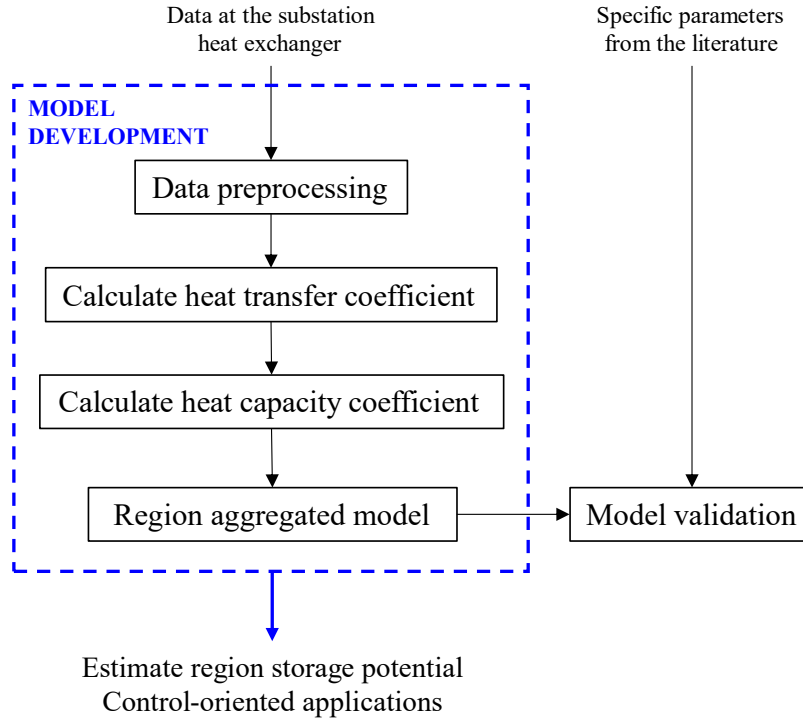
Data at the substation heat exchanger

Specific parameters from the literature

MODEL DEVELOPMENT

Data preprocessing

Calculate heat transfer coefficient

Calculate heat capacity coefficient

Region aggregated model

Model validation

Estimate region storage potential
Control-oriented applications